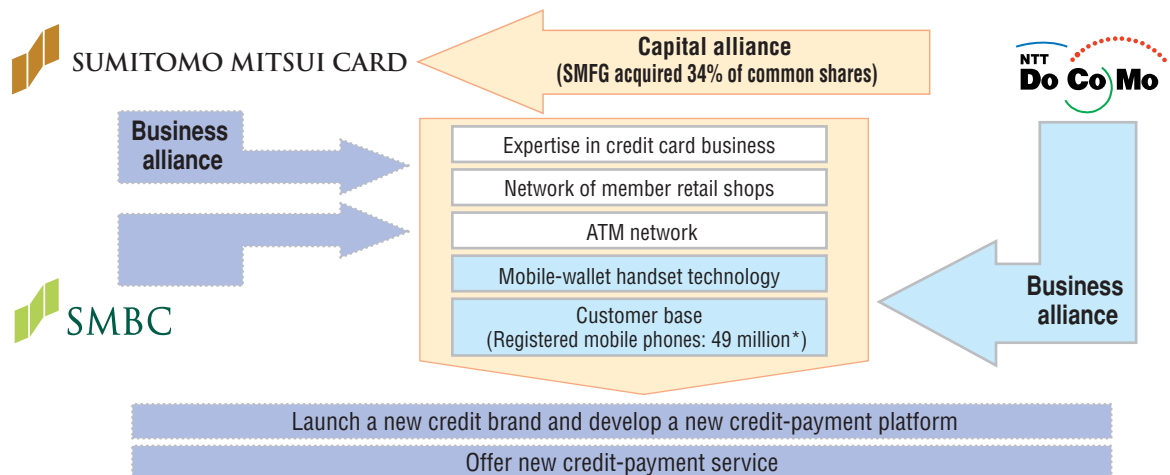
SUMITOMO MITSUI CARD

Capital alliance
(SMFG acquired 34% of common shares)

NTT
DoCoMo

Business alliance

Expertise in credit card business

Network of member retail shops

ATM network

Mobile-wallet handset technology

Customer base
(Registered mobile phones: 49 million*)

Business alliance

SMBC

Launch a new credit brand and develop a new credit-payment platform

Offer new credit-payment service